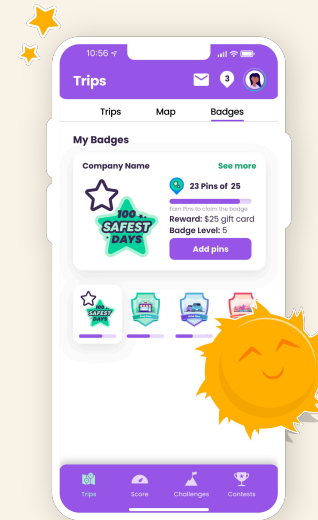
10:56

Trips

3

Trips

Map

Badges

My Badges

Company Name

See more

100 SAFEST DAYS

23 Pins of 25

Earn Pins to claim the badge

Reward: $25 gift card

Badge Level: 5

Add pins

100 SAFEST DAYS

Trips

Score

Challenges

Contests